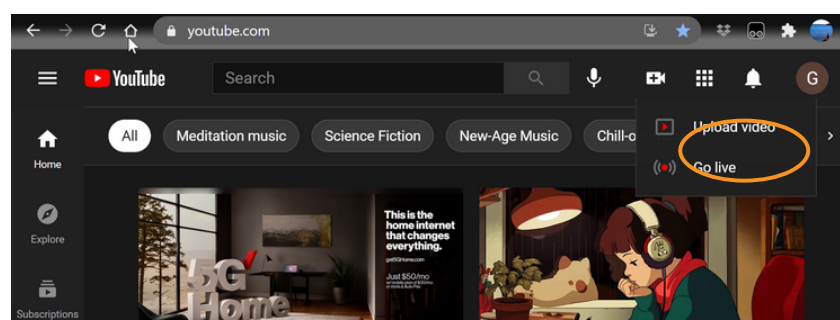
youtube.com

YouTube

Search

G

Upload video

Go live

All

Meditation music

Science Fiction

New-Age Music

Chill-o

Home

Explore

Subscriptions

5G Home

This is the home internet that changes everything.

get5GHome.com

Just $50/mo